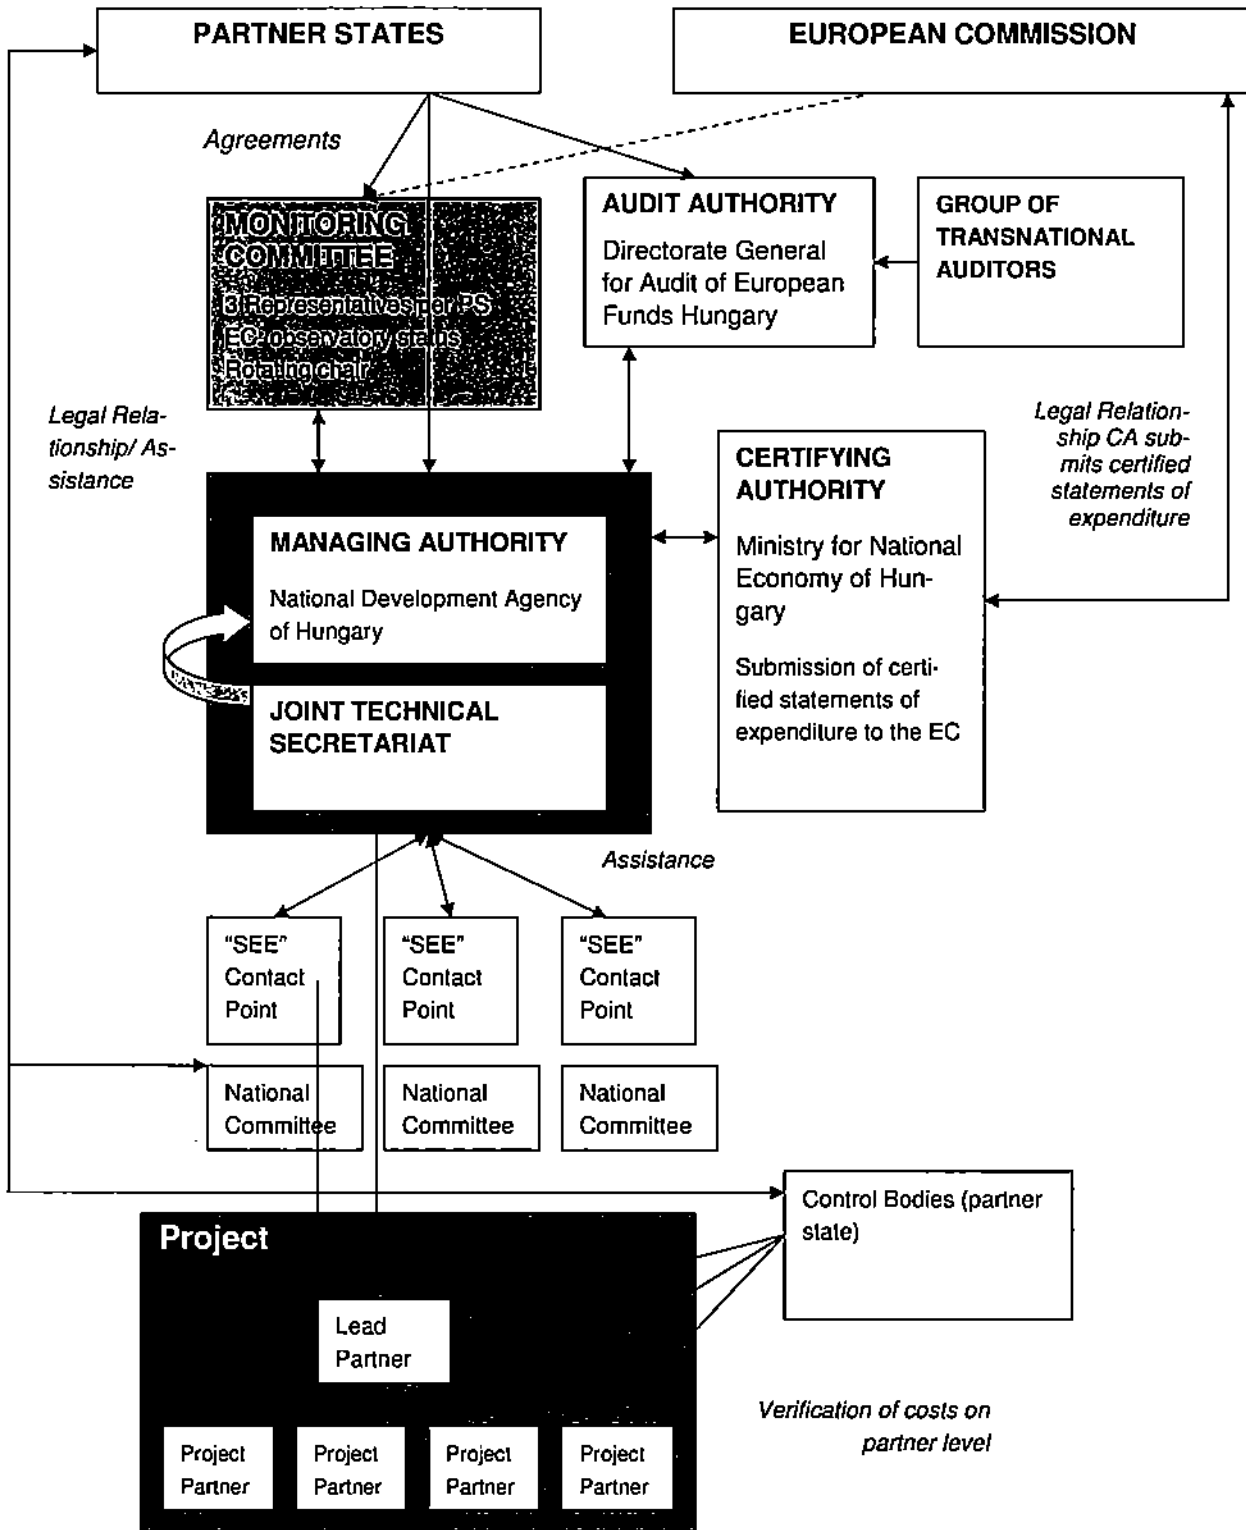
PARTNER STATES

EUROPEAN COMMISSION

Agreements

MONITORING COMMITTEE
3 Representatives per PS
EC: observatory status
Rotating chair

AUDIT AUTHORITY
Directorate General for Audit of European Funds Hungary

GROUP OF TRANSNATIONAL AUDITORS

Legal Relationship/ Assistance

Legal Relationship CA submits certified statements of expenditure

CERTIFYING AUTHORITY
Ministry for National Economy of Hungary
Submission of certified statements of expenditure to the EC

MANAGING AUTHORITY
National Development Agency of Hungary

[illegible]

JOINT TECHNICAL SECRETARIAT

Assistance

"SEE" Contact Point

"SEE" Contact Point

"SEE" Contact Point

National Committee

National Committee

National Committee

Control Bodies (partner state)

Project

Lead Partner

Project Partner

Project Partner

Project Partner

Project Partner

Verification of costs on partner level